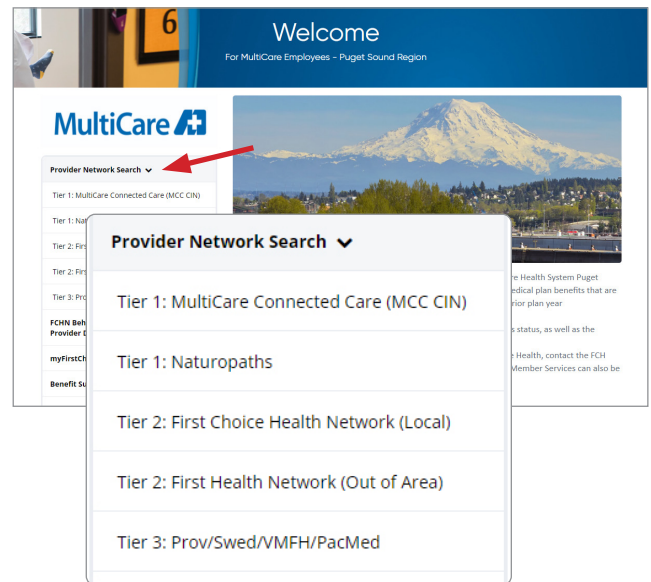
6

Welcome

For MultiCare Employees – Puget Sound Region

MultiCare

Provider Network Search

Tier 1: MultiCare Connected Care (MCC CIN)

Tier 1: Natu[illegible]

Tier 2: Firs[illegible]

Tier 2: Firs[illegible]

Tier 3: Pro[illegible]

FCHN Beh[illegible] Provider D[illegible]

myFirstCh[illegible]

Benefit Su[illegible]

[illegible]re Health System Puget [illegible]edical plan benefits that are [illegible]rior plan year

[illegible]s status, as well as the

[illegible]e Health, contact the FCH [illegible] Member Services can also be

Provider Network Search

Tier 1: MultiCare Connected Care (MCC CIN)

Tier 1: Naturopaths

Tier 2: First Choice Health Network (Local)

Tier 2: First Health Network (Out of Area)

Tier 3: Prov/Swed/VMFH/PacMed